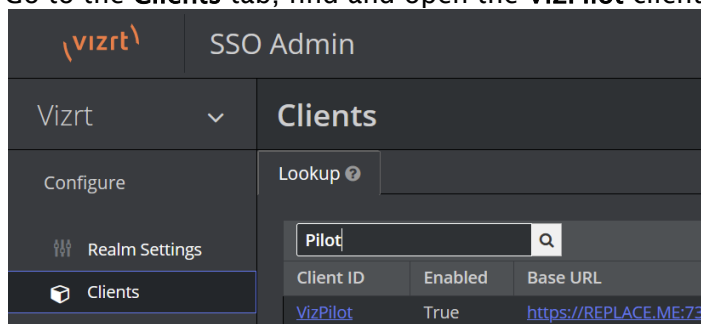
Go to the **Clients** tab, find and open the **VizPilot** client

\vizrt\ SSO Admin

Vizrt

Configure

Realm Settings

Clients

Clients

Lookup

Pilot

| Client ID | Enabled | Base URL |
|---|---|---|
| VizPilot | True | https://REPLACE.ME:7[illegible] |